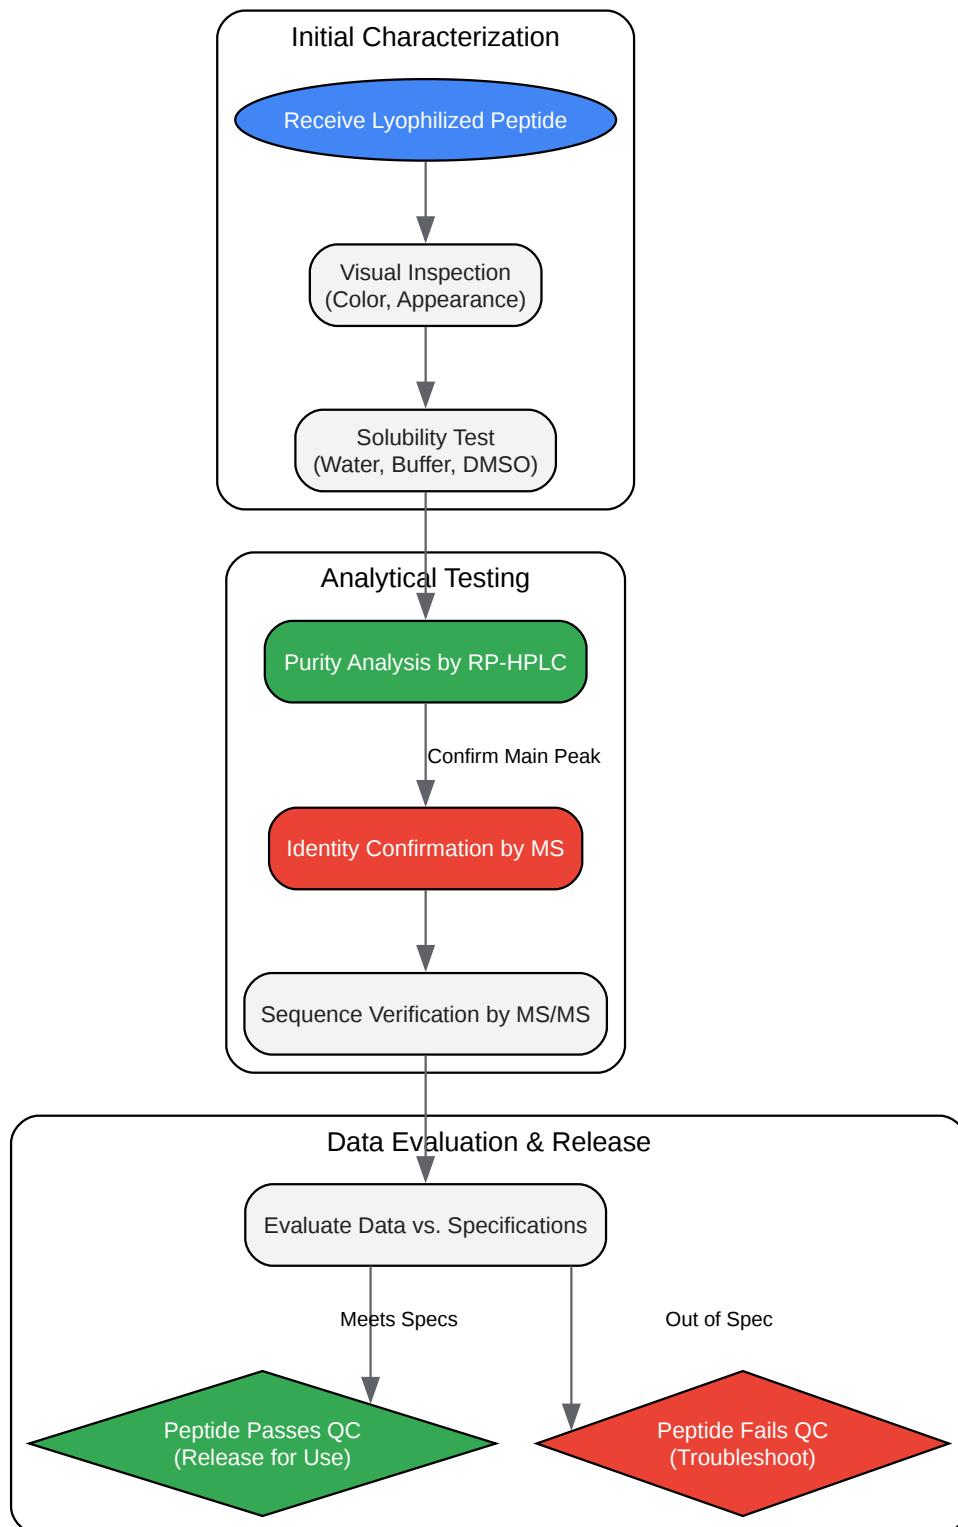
Initial Characterization

Receive Lyophilized Peptide

Visual Inspection
(Color, Appearance)

Solubility Test
(Water, Buffer, DMSO)

Analytical Testing

Purity Analysis by RP-HPLC

Confirm Main Peak

Identity Confirmation by MS

Sequence Verification by MS/MS

Data Evaluation & Release

Evaluate Data vs. Specifications

Meets Specs

Out of Spec

Peptide Passes QC
(Release for Use)

Peptide Fails QC
(Troubleshoot)